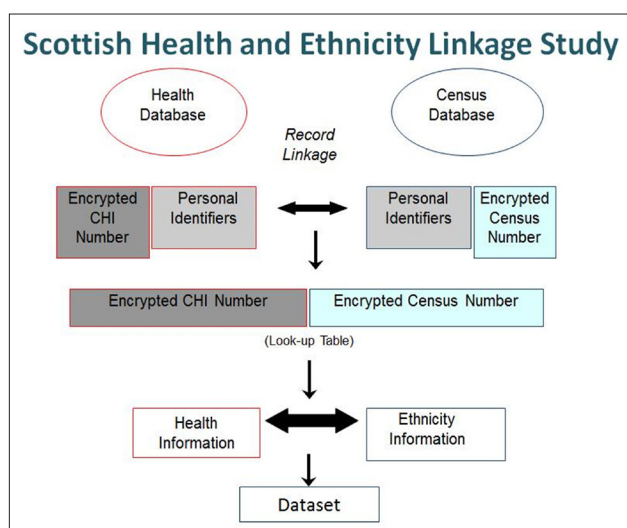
Scottish Health and Ethnicity Linkage Study

Health Database

Census Database

Record Linkage

Encrypted CHI Number

Personal Identifiers

Personal Identifiers

Encrypted Census Number

Encrypted CHI Number

Encrypted Census Number

(Look-up Table)

Health Information

Ethnicity Information

Dataset